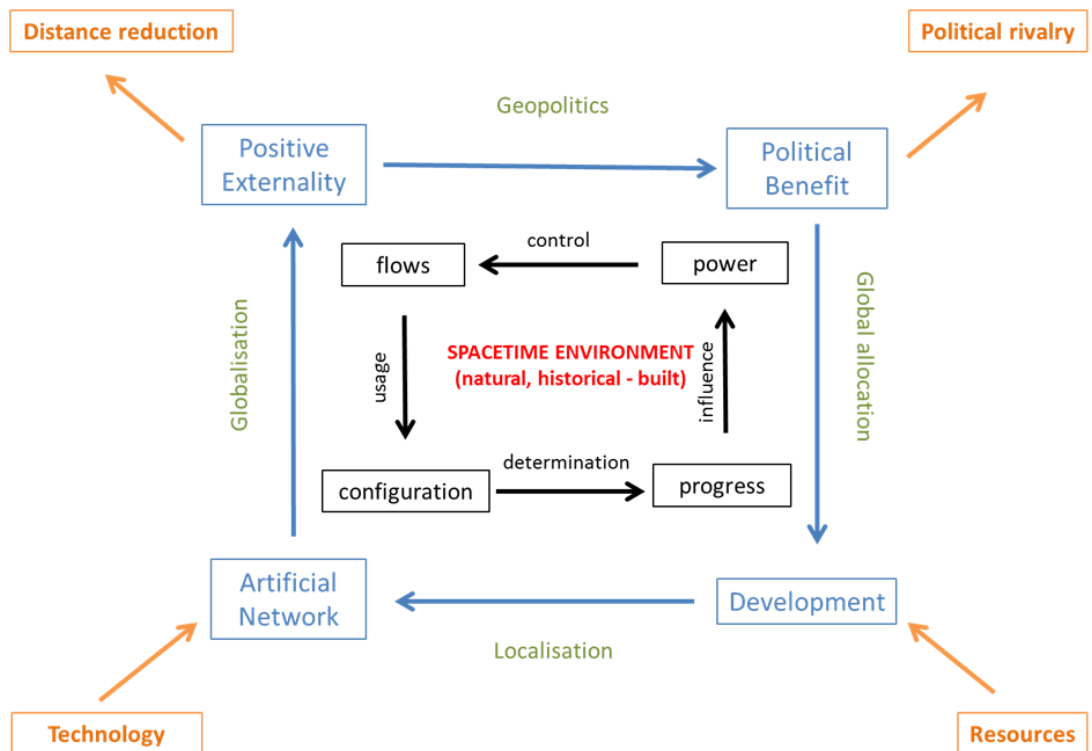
Distance reduction

Political rivalry

Geopolitics

Positive Externality

Political Benefit

control

flows

power

Globalisation

Global allocation

usage

SPACETIME ENVIRONMENT (natural, historical - built)

influence

determination

configuration

progress

Artificial Network

Development

Localisation

Technology

Resources